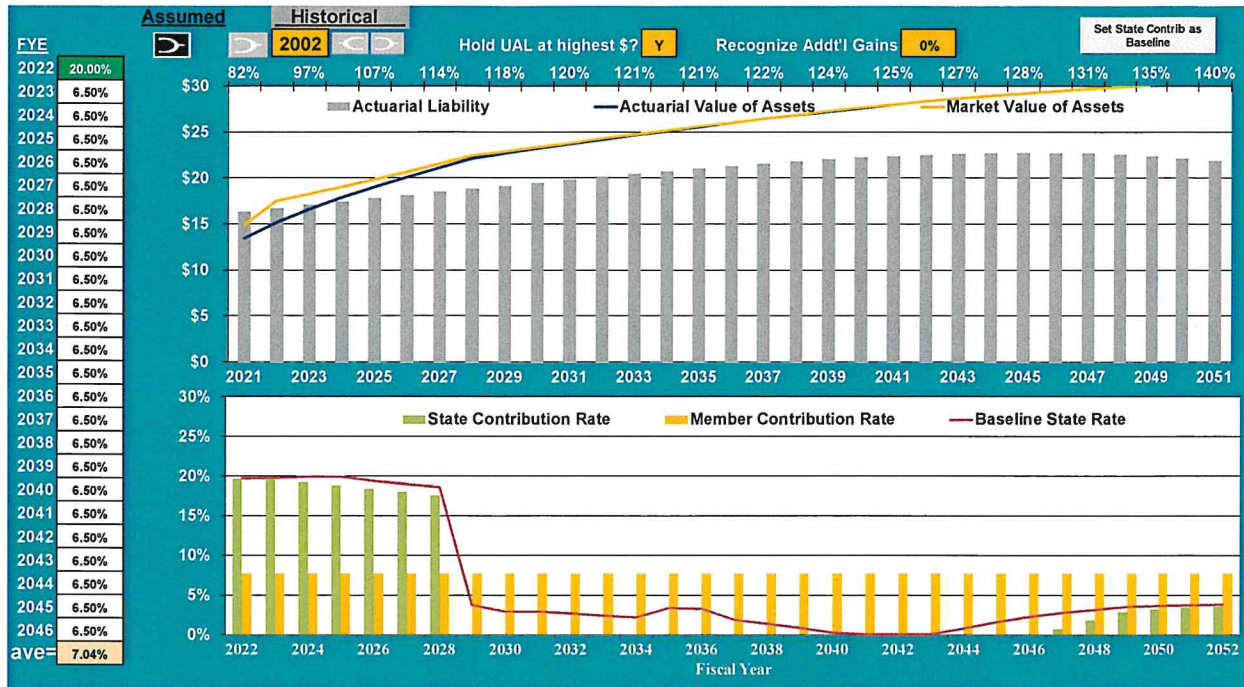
Assumed Historical

FYE

2002

Hold UAL at highest $? Y

Recognize Addt'l Gains 0%

Set State Contrib as Baseline

| FYE | |
|---|---|
| 2022 | 20.00% |
| 2023 | 6.50% |
| 2024 | 6.50% |
| 2025 | 6.50% |
| 2026 | 6.50% |
| 2027 | 6.50% |
| 2028 | 6.50% |
| 2029 | 6.50% |
| 2030 | 6.50% |
| 2031 | 6.50% |
| 2032 | 6.50% |
| 2033 | 6.50% |
| 2034 | 6.50% |
| 2035 | 6.50% |
| 2036 | 6.50% |
| 2037 | 6.50% |
| 2038 | 6.50% |
| 2039 | 6.50% |
| 2040 | 6.50% |
| 2041 | 6.50% |
| 2042 | 6.50% |
| 2043 | 6.50% |
| 2044 | 6.50% |
| 2045 | 6.50% |
| 2046 | 6.50% |
| ave= | 7.04% |

82% 97% 107% 114% 118% 120% 121% 121% 122% 124% 125% 127% 128% 131% 135% 140%

$30 $25 $20 $15 $10 $5 $0

Actuarial Liability — Actuarial Value of Assets — Market Value of Assets

2021 2023 2025 2027 2029 2031 2033 2035 2037 2039 2041 2043 2045 2047 2049 2051

30% 25% 20% 15% 10% 5% 0%

State Contribution Rate Member Contribution Rate Baseline State Rate

2022 2024 2026 2028 2030 2032 2034 2036 2038 2040 2042 2044 2046 2048 2050 2052

Fiscal Year